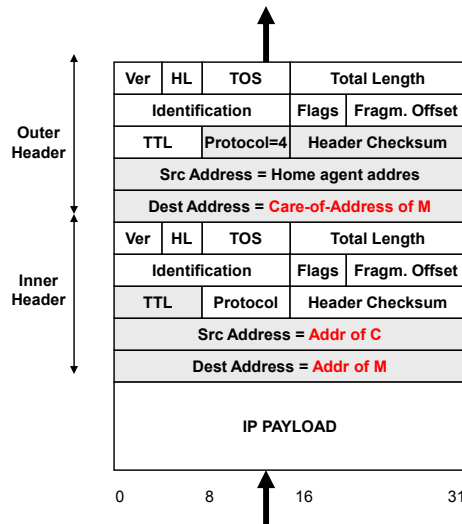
Outer Header

| Ver | HL | TOS | Total Length | |
|---|---|---|---|---|
| Identification | | | Flags | Fragm. Offset |
| TTL | Protocol=4 | | Header Checksum | |
| Src Address = Home agent addres | | | | |
| Dest Address = Care-of-Address of M | | | | |

Inner Header

| Ver | HL | TOS | Total Length | |
|---|---|---|---|---|
| Identification | | | Flags | Fragm. Offset |
| TTL | Protocol | | Header Checksum | |
| Src Address = Addr of C | | | | |
| Dest Address = Addr of M | | | | |

IP PAYLOAD

0 8 16 31